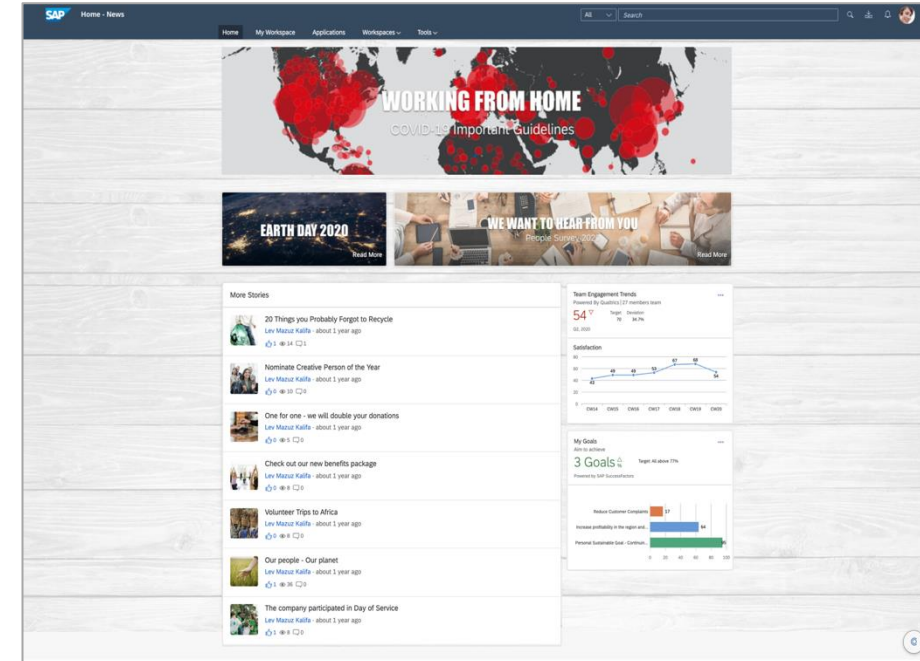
SAP Home - News

All Search

Home My Workspace Applications Workspaces Tools

WORKING FROM HOME
COVID-19 Important Guidelines

EARTH DAY 2020
Read More

WE WANT TO HEAR FROM YOU
People Survey 2020
Read More

More Stories

20 Things you Probably Forgot to Recycle
Lev Mazuz Kalifa - about 1 year ago
1 14 1

Nominate Creative Person of the Year
Lev Mazuz Kalifa - about 1 year ago
0 10 0

One for one - we will double your donations
Lev Mazuz Kalifa - about 1 year ago
0 5 0

Check out our new benefits package
Lev Mazuz Kalifa - about 1 year ago
0 8 0

Volunteer Trips to Africa
Lev Mazuz Kalifa - about 1 year ago
0 8 0

Our people - Our planet
Lev Mazuz Kalifa - about 1 year ago
1 26 0

The company participated in Day of Service
Lev Mazuz Kalifa - about 1 year ago
1 8 0

Team Engagement Trends
Powered By Qualtrics | 17 members team
54 Target 70 Deviation 34.7%
Q1 2020

Satisfaction
80
60
40
20
0
43 49 49 53 67 68 54
CW14 CW15 CW16 CW17 CW18 CW19 CW20

My Goals
Aim to achieve
3 Goals Target: All above 77%
Powered by SAP SuccessFactors

Reduce Customer Complaints 17
Increase profitability in the region and... 84
Personal Sustainable Goal - Continuin... 
0 20 40 60 80 100